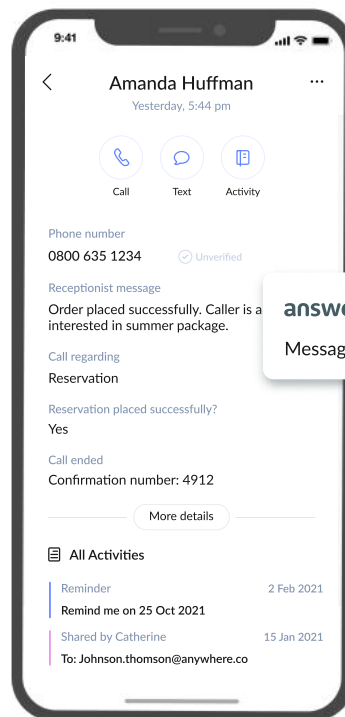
9:41

<

Amanda Huffman

...

Yesterday, 5:44 pm

Call

Text

Activity

Phone number

0800 635 1234

Unverified

Receptionist message

Order placed successfully. Caller is a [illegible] interested in summer package.

answ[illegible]

Messag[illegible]

Call regarding

Reservation

Reservation placed successfully?

Yes

Call ended

Confirmation number: 4912

More details

All Activities

Reminder

2 Feb 2021

Remind me on 25 Oct 2021

Shared by Catherine

15 Jan 2021

To: Johnson.thomson@anywhere.co